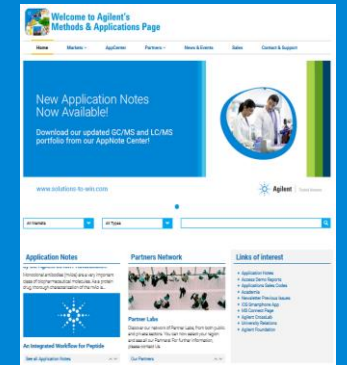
Welcome to Agilent's Methods & Applications Page

Home | Markets | AppCenter | Partners | News & Events | Sales | Contact & Support

New Application Notes Now Available!

Download our updated GC/MS and LC/MS portfolio from our AppNote Center!

www.solutions-to-win.com

Agilent

All Markets | All Types

Application Notes

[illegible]

An Integrated Workflow for Peptide

See all Application Notes

Partners Network

Partner Labs

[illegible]

Our Partners

Links of interest

Application Notes
Access Demo Reports
Applications Sales Codes
Academia
Newsletter Previous Issues
iOS Smartphone App
GC Connect Page
Agilent CrossLab
University Relations
Agilent Foundation